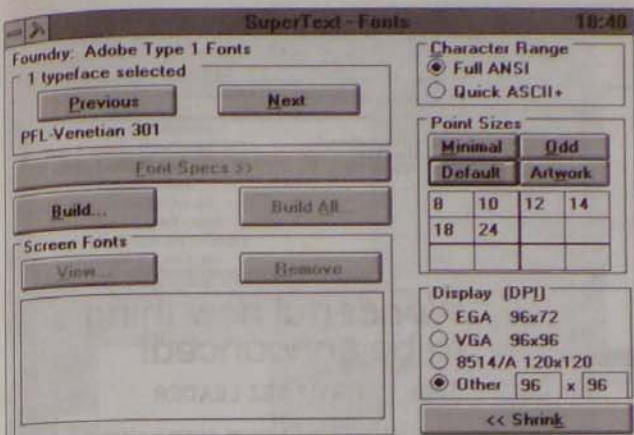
SuperText - Fonts 18:48

Foundry: Adobe Type 1 Fonts

1 typeface selected

Previous

Next

PFL-Venetian 301

Font Specs >>

Build...

Build All

Screen Fonts

View...

Remove

Character Range

Full ANSI

Quick ASCII+

Point Sizes

Minimal

Odd

Default

Artwork

| 8 | 10 | 12 | 14 |
|---|---|---|---|
| 18 | 24 | | |
| | | | |

Display (DPI)

EGA 96x72

VGA 96x96

8514/A 120x120

Other 96 x 96

<< Shrink